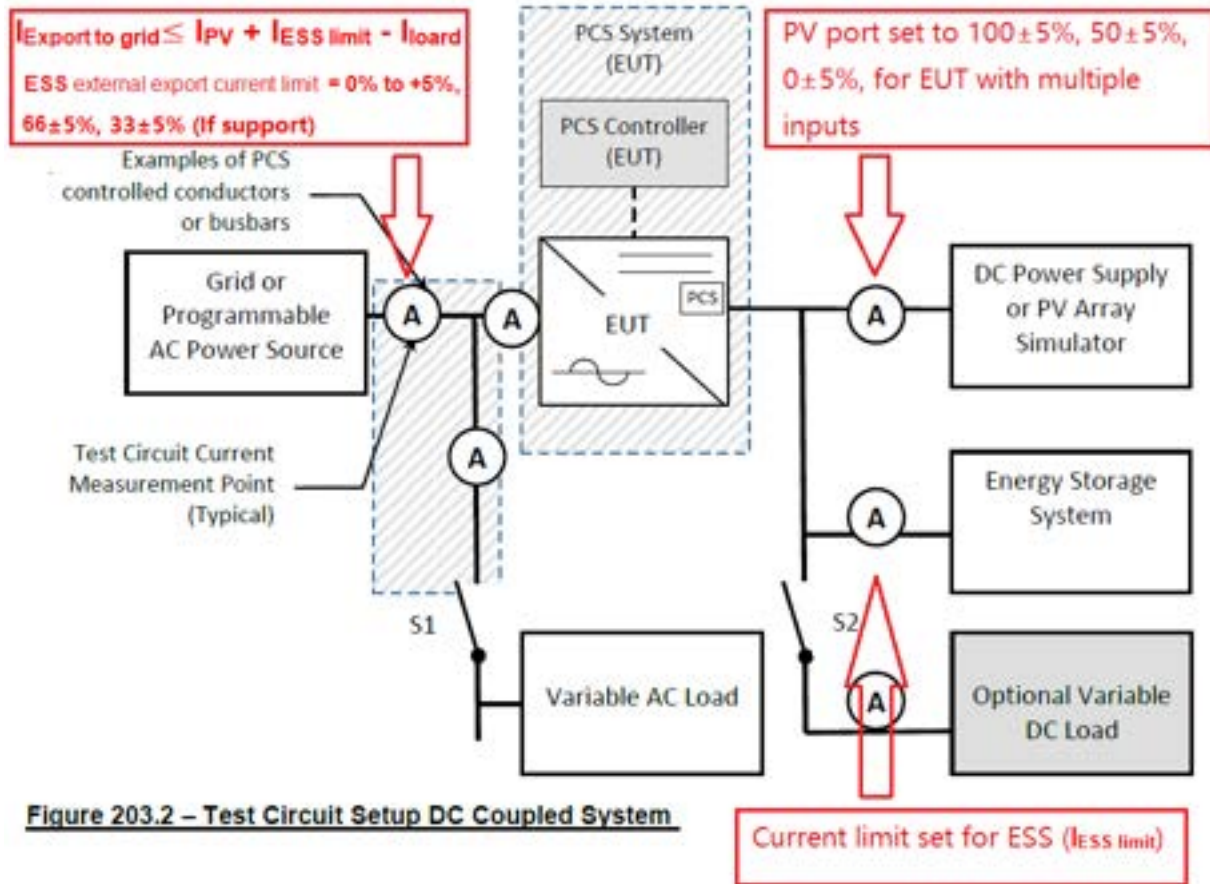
$I_{Export\ to\ grid} \leq I_{PV} + I_{ESS\ limit} - I_{loard}$
ESS external export current limit = 0% to +5%, 66±5%, 33±5% (If support)

PCS System (EUT)

PCS Controller (EUT)

PV port set to 100±5%, 50±5%, 0±5%, for EUT with multiple inputs

Examples of PCS controlled conductors or busbars

Grid or Programmable AC Power Source

A

A

PCS

EUT

A

DC Power Supply or PV Array Simulator

Test Circuit Current Measurement Point (Typical)

A

A

Energy Storage System

S1

S2

Variable AC Load

A

Optional Variable DC Load

Figure 203.2 – Test Circuit Setup DC Coupled System

Current limit set for ESS ($I_{ESS\ limit}$)